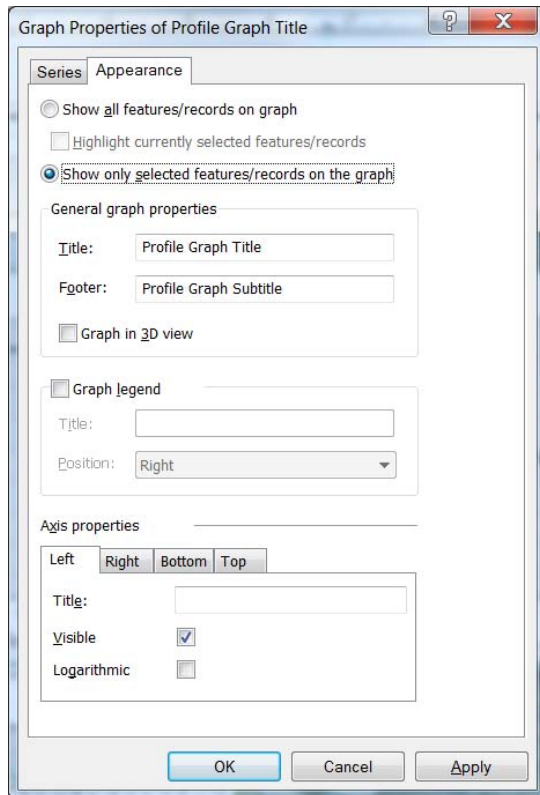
Graph Properties of Profile Graph Title

?

X

Series

Appearance

Show all features/records on graph

Highlight currently selected features/records

Show only selected features/records on the graph

General graph properties

Title: Profile Graph Title

Footer: Profile Graph Subtitle

Graph in 3D view

Graph legend

Title:

Position: Right

Axis properties

Left

Right

Bottom

Top

Title:

Visible

Logarithmic

OK

Cancel

Apply